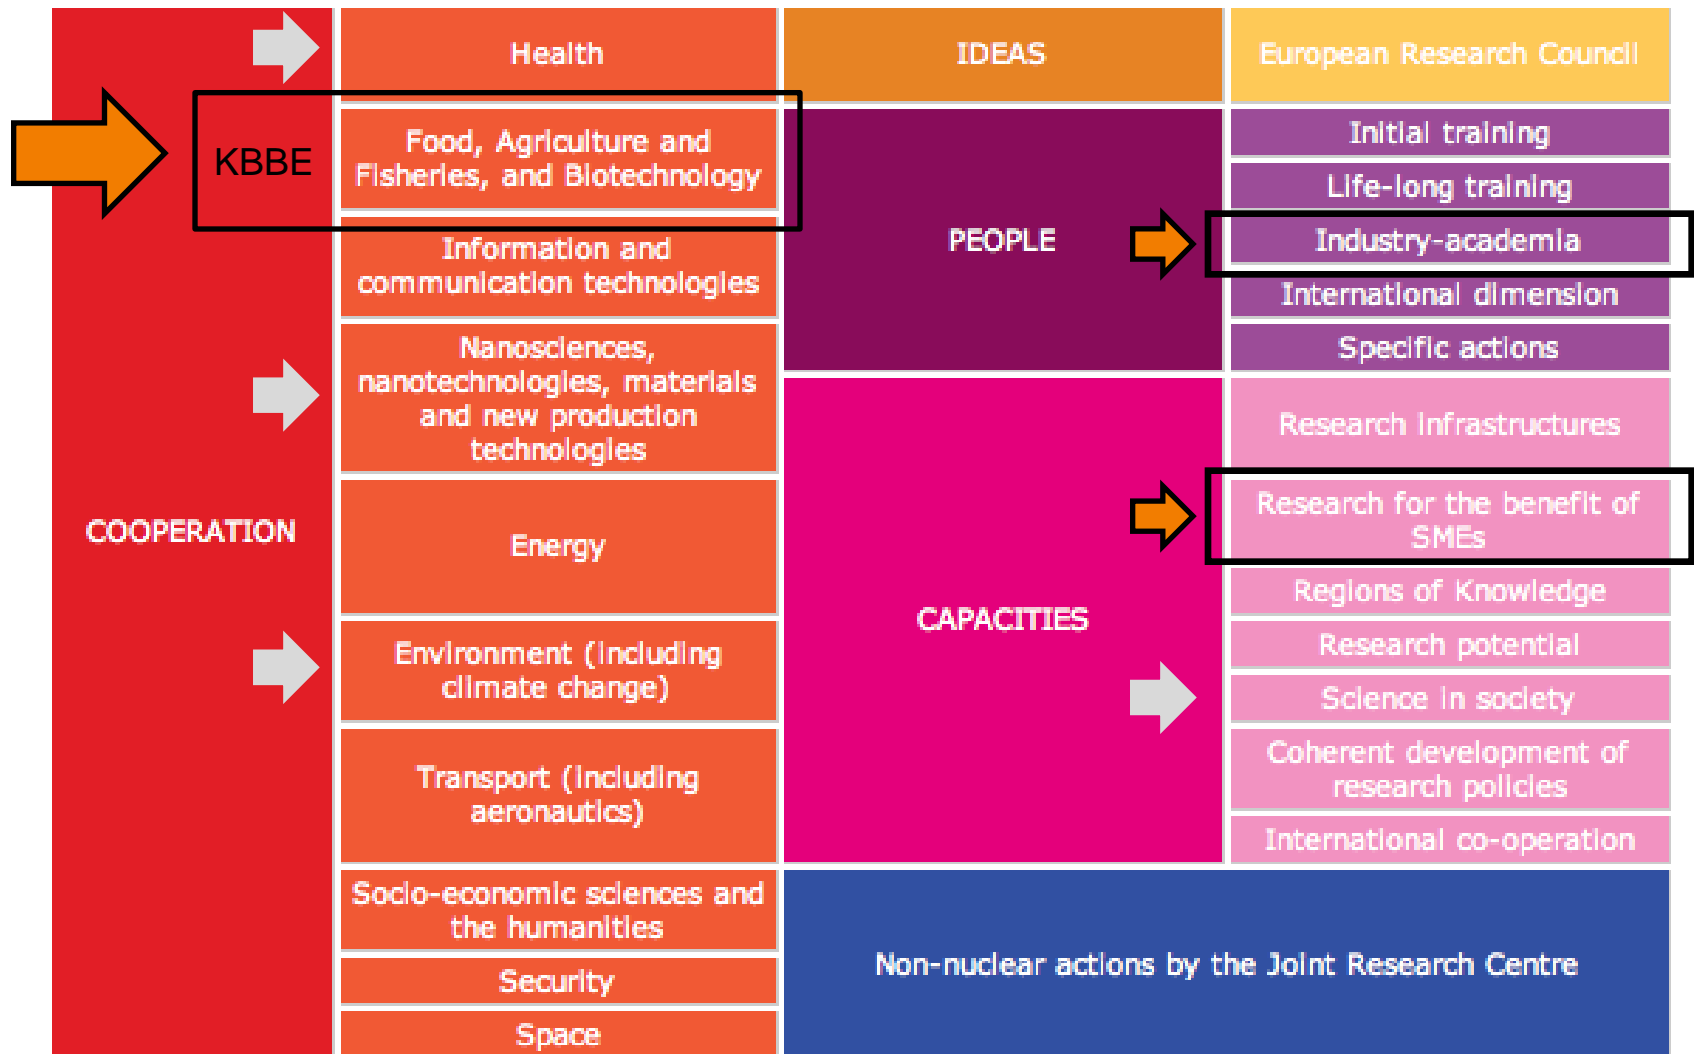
KBBE

COOPERATION

Health

Food, Agriculture and Fisheries, and Biotechnology

Information and communication technologies

Nanosciences, nanotechnologies, materials and new production technologies

Energy

Environment (including climate change)

Transport (including aeronautics)

Socio-economic sciences and the humanities

Security

Space

IDEAS

European Research Council

PEOPLE

Initial training

Life-long training

Industry-academia

International dimension

Specific actions

CAPACITIES

Research Infrastructures

Research for the benefit of SMEs

Regions of Knowledge

Research potential

Science in society

Coherent development of research policies

International co-operation

Non-nuclear actions by the Joint Research Centre